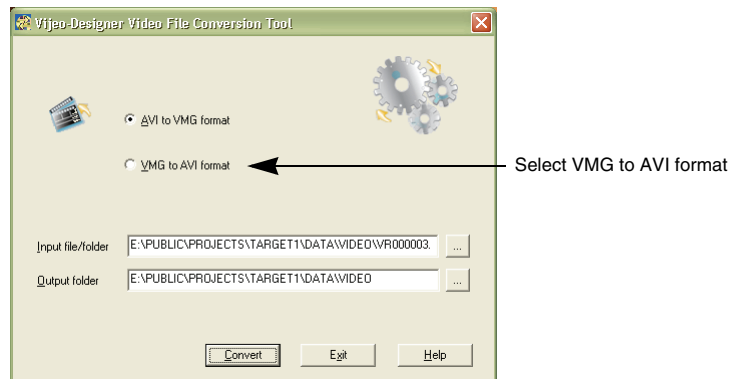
Vijeo-Designer Video File Conversion Tool

AVI to VMG format

VMG to AVI format

Select VMG to AVI format

Input file/folder E:\PUBLIC\PROJECTS\TARGET1\DATA\VIDEO\VR000003. ...

Output folder E:\PUBLIC\PROJECTS\TARGET1\DATA\VIDEO ...

Convert Exit Help